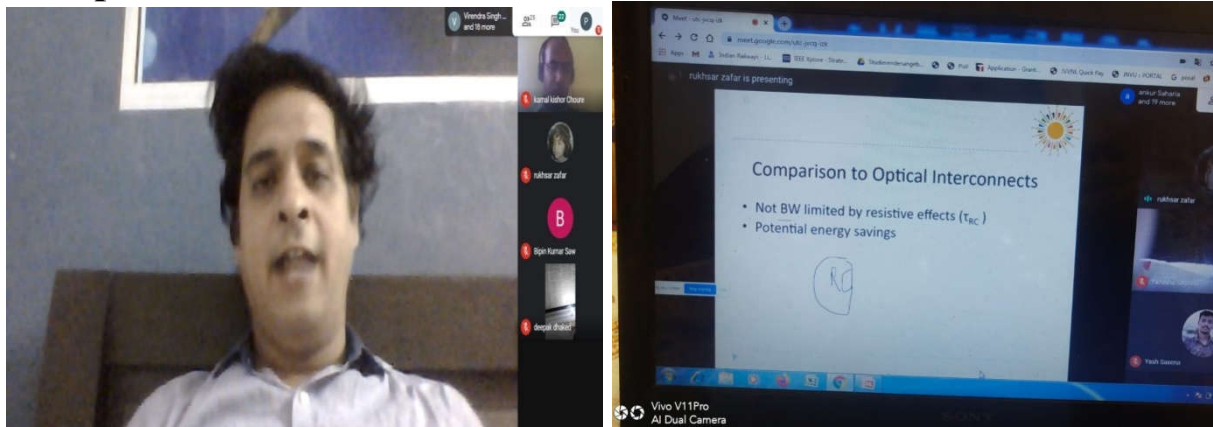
Virendra Singh... and 18 more

kamal kishor Choure

rukhsar zafar

B

Bipin Kumar Saw

deepak dhaked

Meet - ubc-jncq-idk

meet.google.com/ubc-jncq-idk

rukhsar zafar is presenting

ankur Saharia and 19 more

Comparison to Optical Interconnects

• Not BW limited by resistive effects ($\tau_{RC}$)
• Potential energy savings

RC

rukhsar zafar

Yash Saxena

Vivo V11Pro
AI Dual Camera